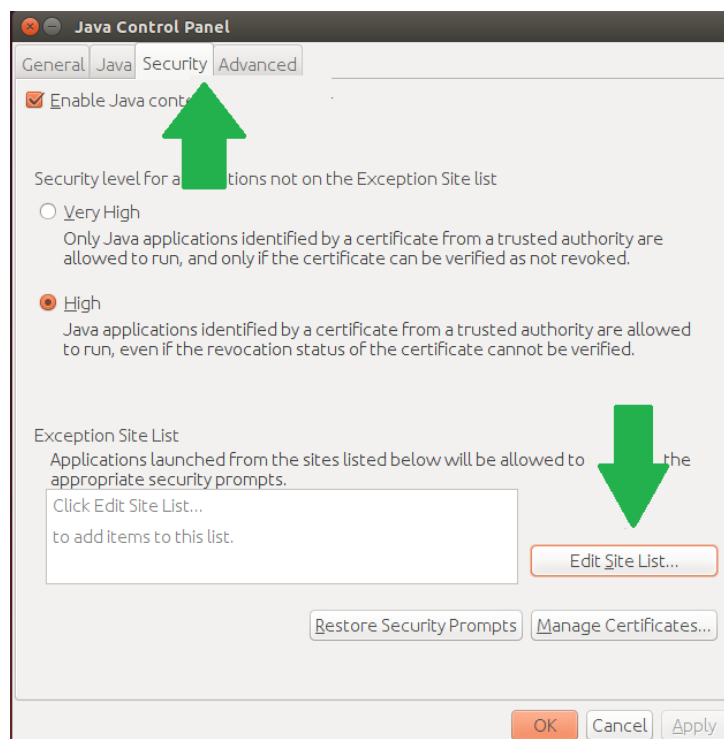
Java Control Panel

General Java Security Advanced

Enable Java cont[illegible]

Security level for a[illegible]tions not on the Exception Site list

Very High
Only Java applications identified by a certificate from a trusted authority are allowed to run, and only if the certificate can be verified as not revoked.

High
Java applications identified by a certificate from a trusted authority are allowed to run, even if the revocation status of the certificate cannot be verified.

Exception Site List
Applications launched from the sites listed below will be allowed to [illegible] the appropriate security prompts.

Click Edit Site List...

to add items to this list.

Edit Site List...

Restore Security Prompts Manage Certificates...

OK Cancel Apply